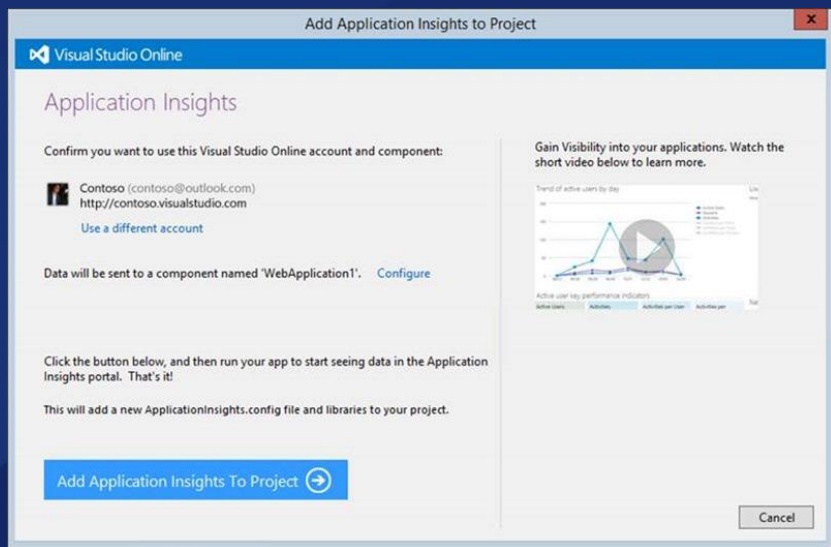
Add Application Insights to Project

Visual Studio Online

Application Insights

Confirm you want to use this Visual Studio Online account and component:

Contoso (contoso@outlook.com)
http://contoso.visualstudio.com

Use a different account

Data will be sent to a component named 'WebApplication1'. Configure

Click the button below, and then run your app to start seeing data in the Application Insights portal. That's it!

This will add a new ApplicationInsights.config file and libraries to your project.

Add Application Insights To Project

Gain Visibility into your applications. Watch the short video below to learn more.

Trend of active users by day

Active user key performance indicators

Active Users | Activities | Activities per User | Activities per

Cancel